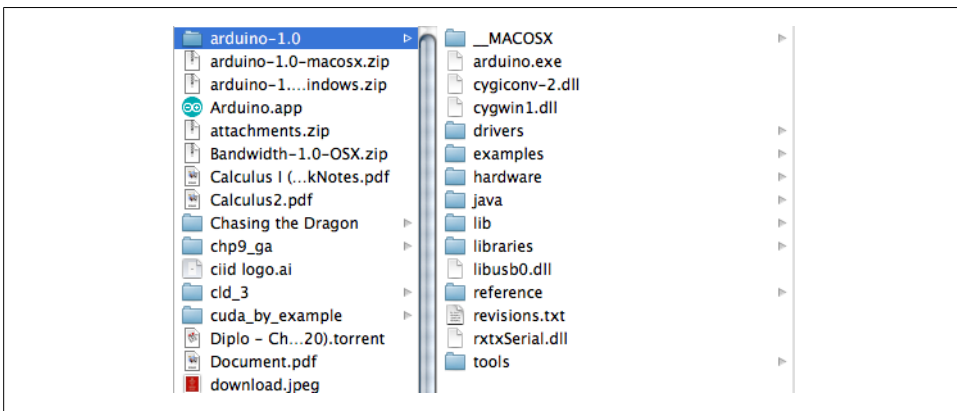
arduino-1.0
arduino-1.0-macosx.zip
arduino-1....indows.zip
Arduino.app
attachments.zip
Bandwidth-1.0-OSX.zip
Calculus I (...kNotes.pdf
Calculus2.pdf
Chasing the Dragon
chp9_ga
ciid logo.ai
cld_3
cuda_by_example
Diplo - Ch...20).torrent
Document.pdf
download.jpeg

__MACOSX
arduino.exe
cygiconv-2.dll
cygwin1.dll
drivers
examples
hardware
java
lib
libraries
libusb0.dll
reference
revisions.txt
rxtxSerial.dll
tools